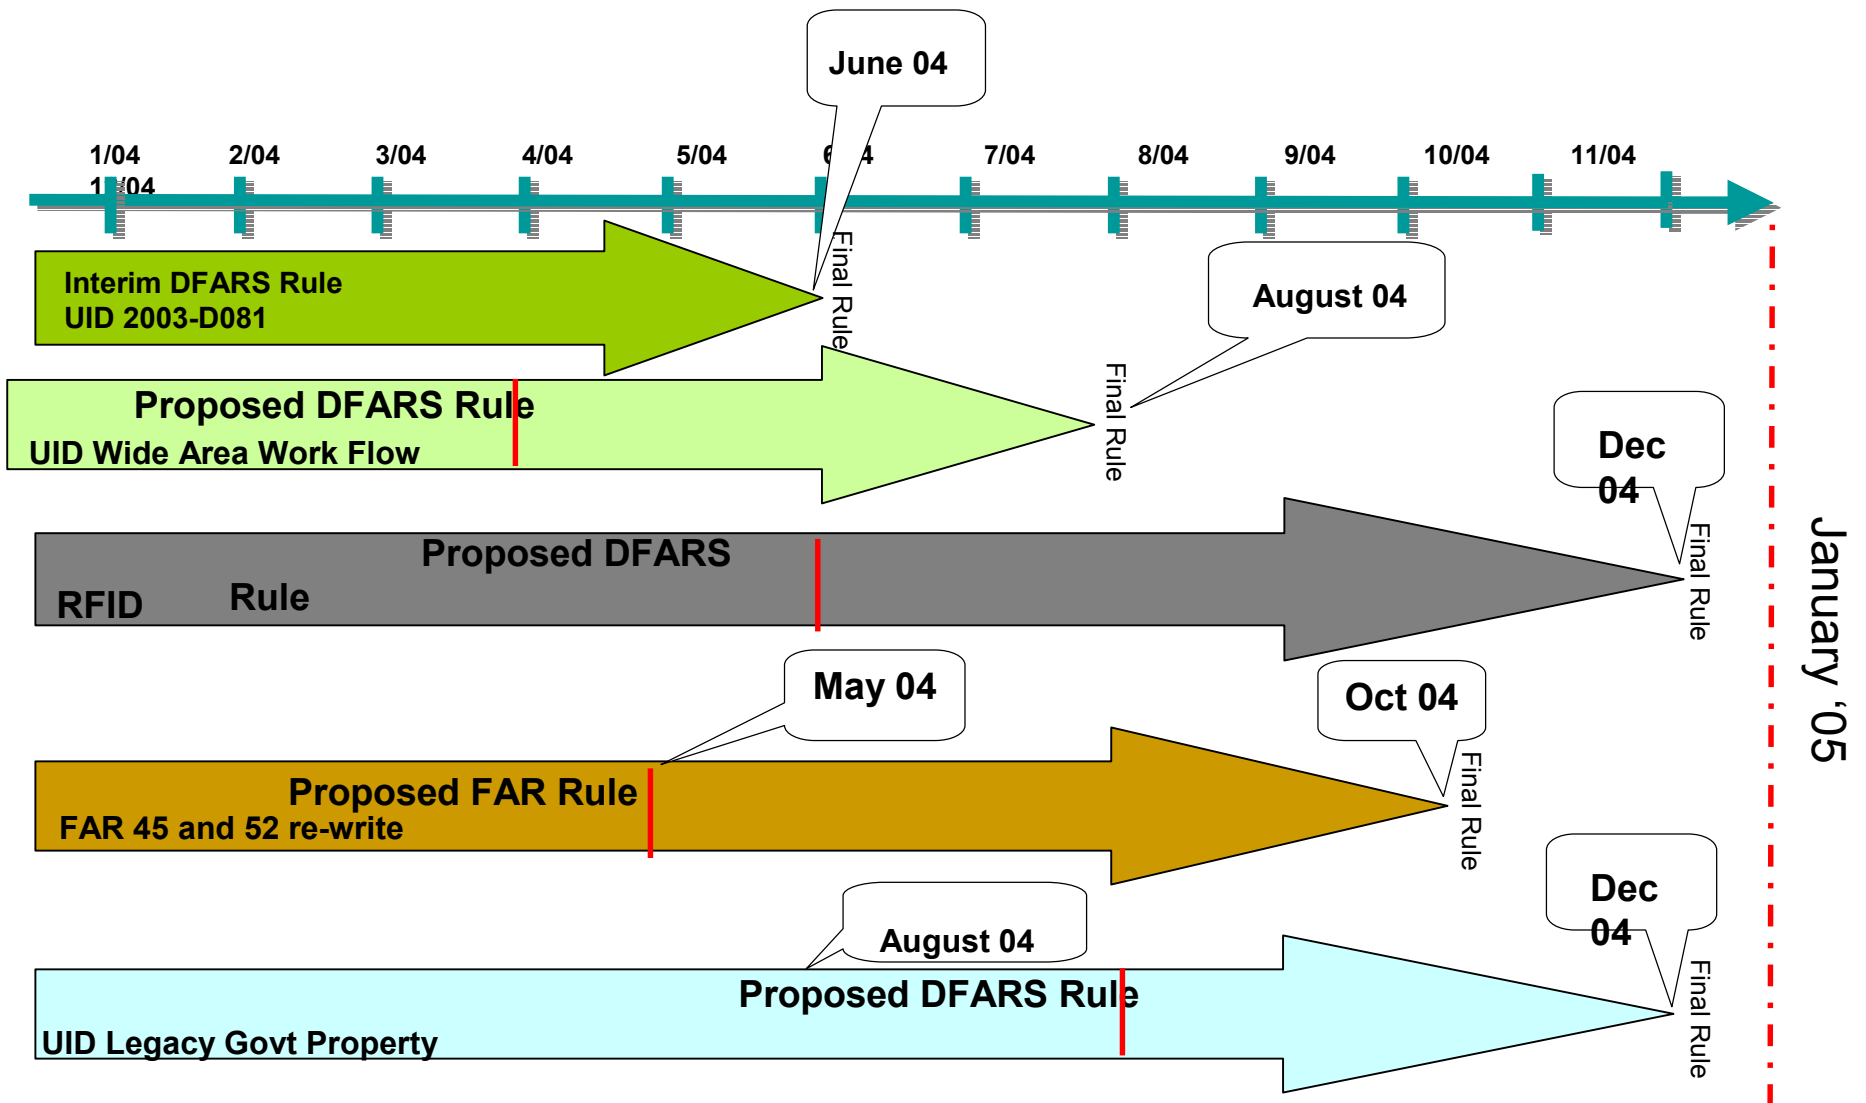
June 04

1/04
1/04
2/04
3/04
4/04
5/04
6/04
7/04
8/04
9/04
10/04
11/04

Interim DFARS Rule
UID 2003-D081

Final Rule

August 04

Proposed DFARS Rule
UID Wide Area Work Flow

Final Rule

Dec 04

Proposed DFARS
RFID Rule

Final Rule

January '05

May 04

Oct 04

Proposed FAR Rule
FAR 45 and 52 re-write

Final Rule

Dec 04

August 04

Proposed DFARS Rule
UID Legacy Govt Property

Final Rule